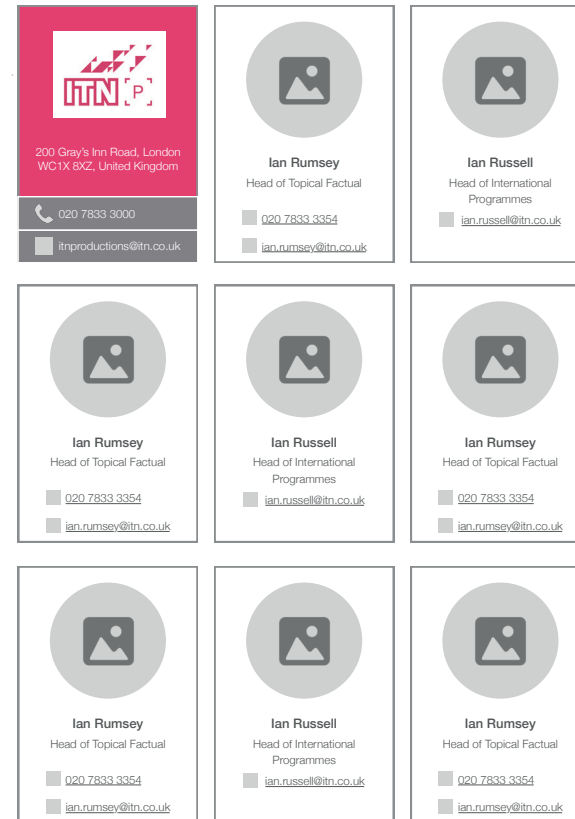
ITN P

200 Gray's Inn Road, London WC1X 8XZ, United Kingdom

020 7833 3000

itnproductions@itn.co.uk

Ian Rumsey
Head of Topical Factual
020 7833 3354
ian.rumsey@itn.co.uk

Ian Russell
Head of International Programmes
ian.russell@itn.co.uk

Ian Rumsey
Head of Topical Factual
020 7833 3354
ian.rumsey@itn.co.uk

Ian Russell
Head of International Programmes
ian.russell@itn.co.uk

Ian Rumsey
Head of Topical Factual
020 7833 3354
ian.rumsey@itn.co.uk

Ian Rumsey
Head of Topical Factual
020 7833 3354
ian.rumsey@itn.co.uk

Ian Russell
Head of International Programmes
ian.russell@itn.co.uk

Ian Rumsey
Head of Topical Factual
020 7833 3354
ian.rumsey@itn.co.uk